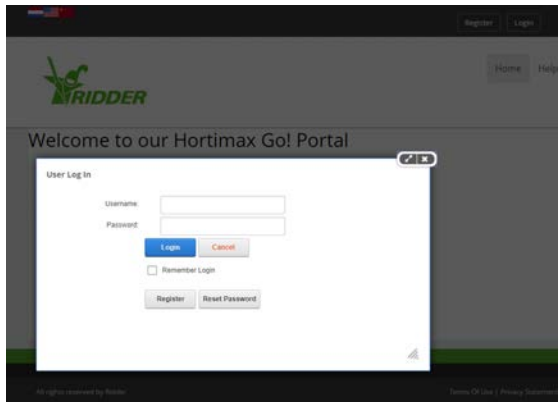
Register Login

RIDDER

Home Help

Welcome to our Hortimax Go! Portal

User Log In

Username

Password

Login Cancel

Remember Login

Register Reset Password

All rights reserved by Ridder

Terms Of Use | Privacy Statement